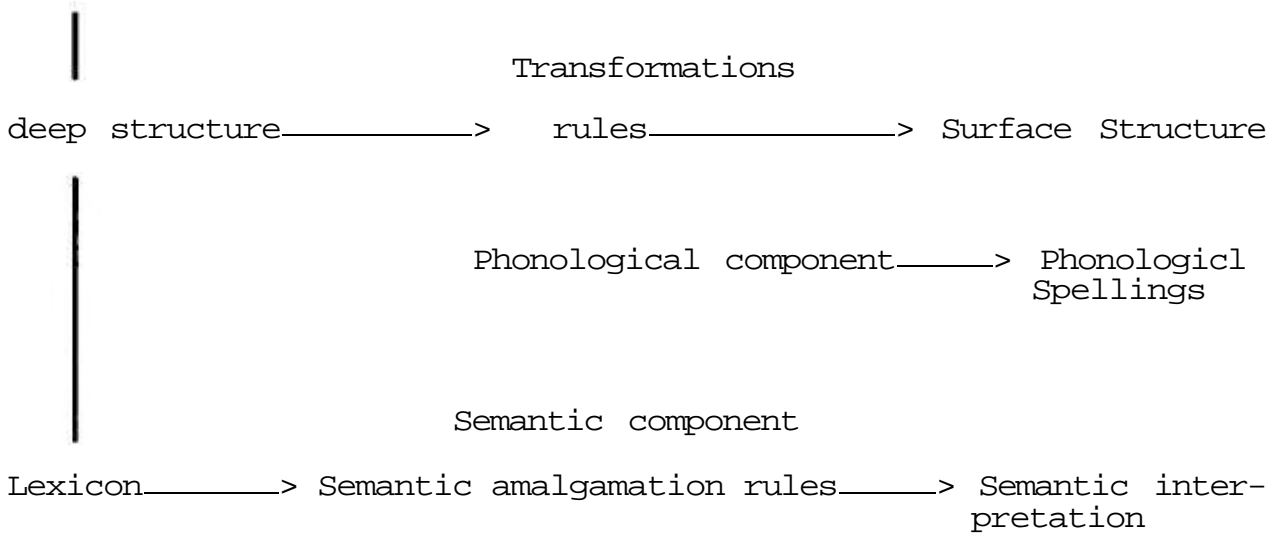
Transformations

deep structure————> rules————> Surface Structure

Phonological component———> Phonologicl Spellings

Semantic component

Lexicon————> Semantic amalgamation rules———> Semantic interpretation